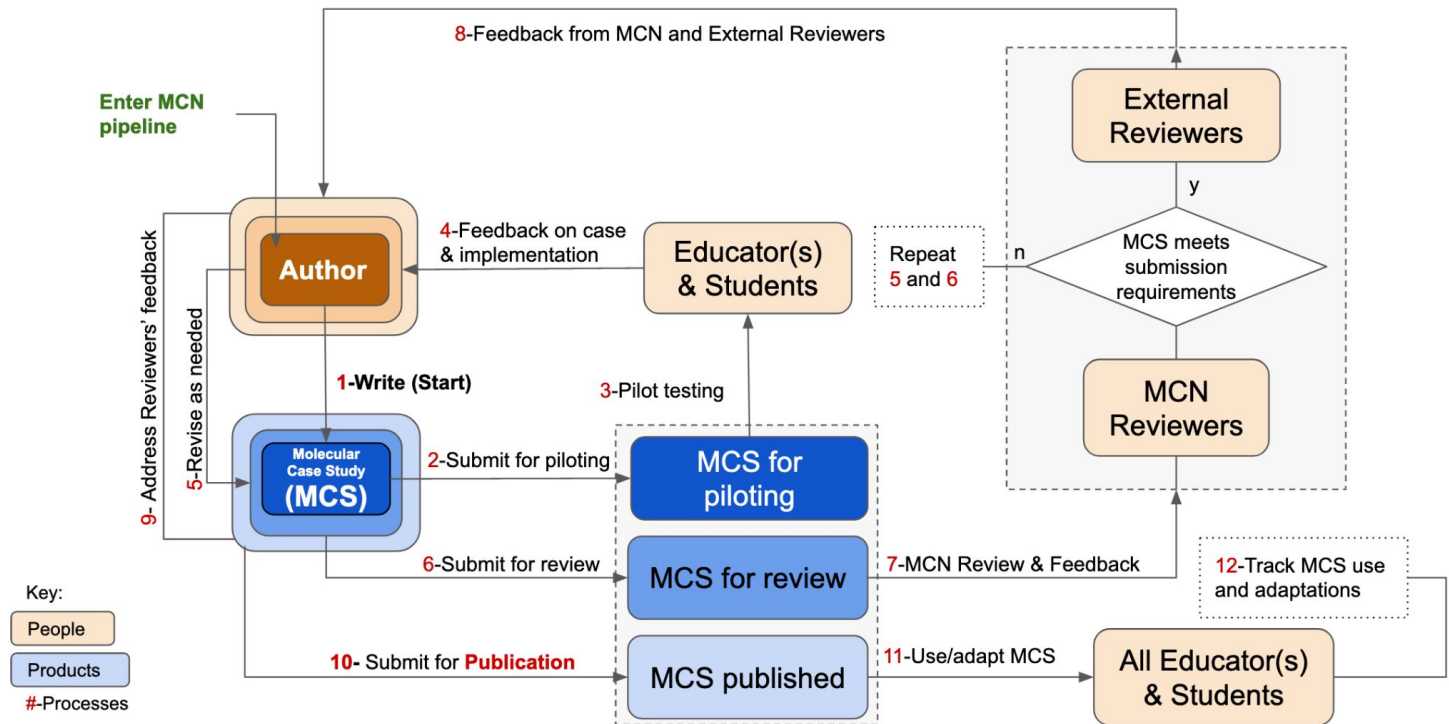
8-Feedback from MCN and External Reviewers

Enter MCN pipeline

External Reviewers

y

Author

4-Feedback on case & implementation

Educator(s) & Students

Repeat 5 and 6

n

MCS meets submission requirements

9- Address Reviewers' feedback

5-Revise as needed

1-Write (Start)

3-Pilot testing

MCN Reviewers

Molecular Case Study (MCS)

2-Submit for piloting

MCS for piloting

6-Submit for review

MCS for review

7-MCN Review & Feedback

12-Track MCS use and adaptations

Key:

People

Products

#-Processes

10- Submit for Publication

MCS published

11-Use/adapt MCS

All Educator(s) & Students